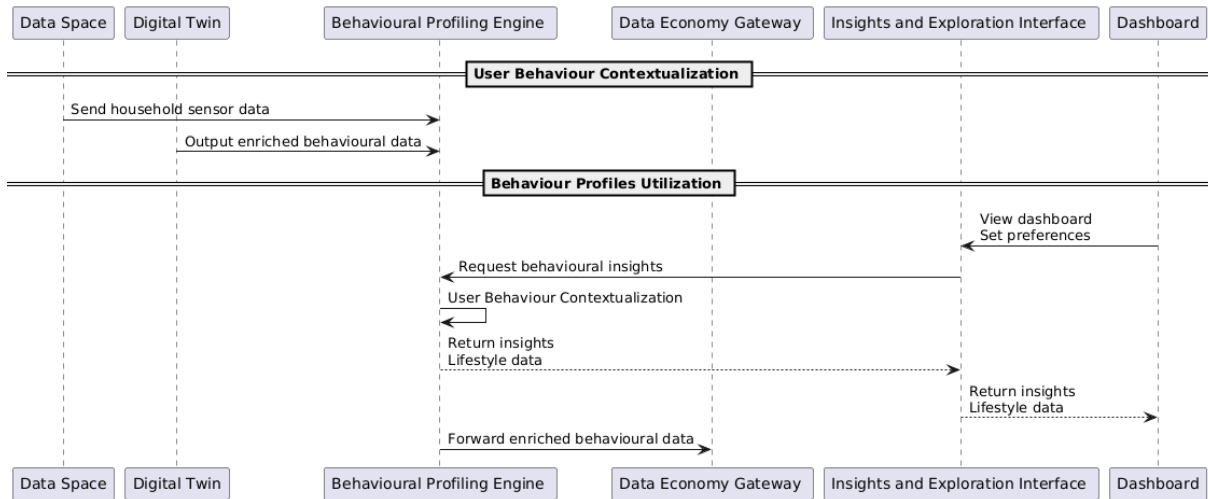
Data Space | Digital Twin | Behavioural Profiling Engine | Data Economy Gateway | Insights and Exploration Interface | Dashboard

User Behaviour Contextualization

Send household sensor data

Output enriched behavioural data

Behaviour Profiles Utilization

View dashboard
Set preferences

Request behavioural insights

User Behaviour Contextualization

Return insights
Lifestyle data

Return insights
Lifestyle data

Forward enriched behavioural data

Data Space | Digital Twin | Behavioural Profiling Engine | Data Economy Gateway | Insights and Exploration Interface | Dashboard